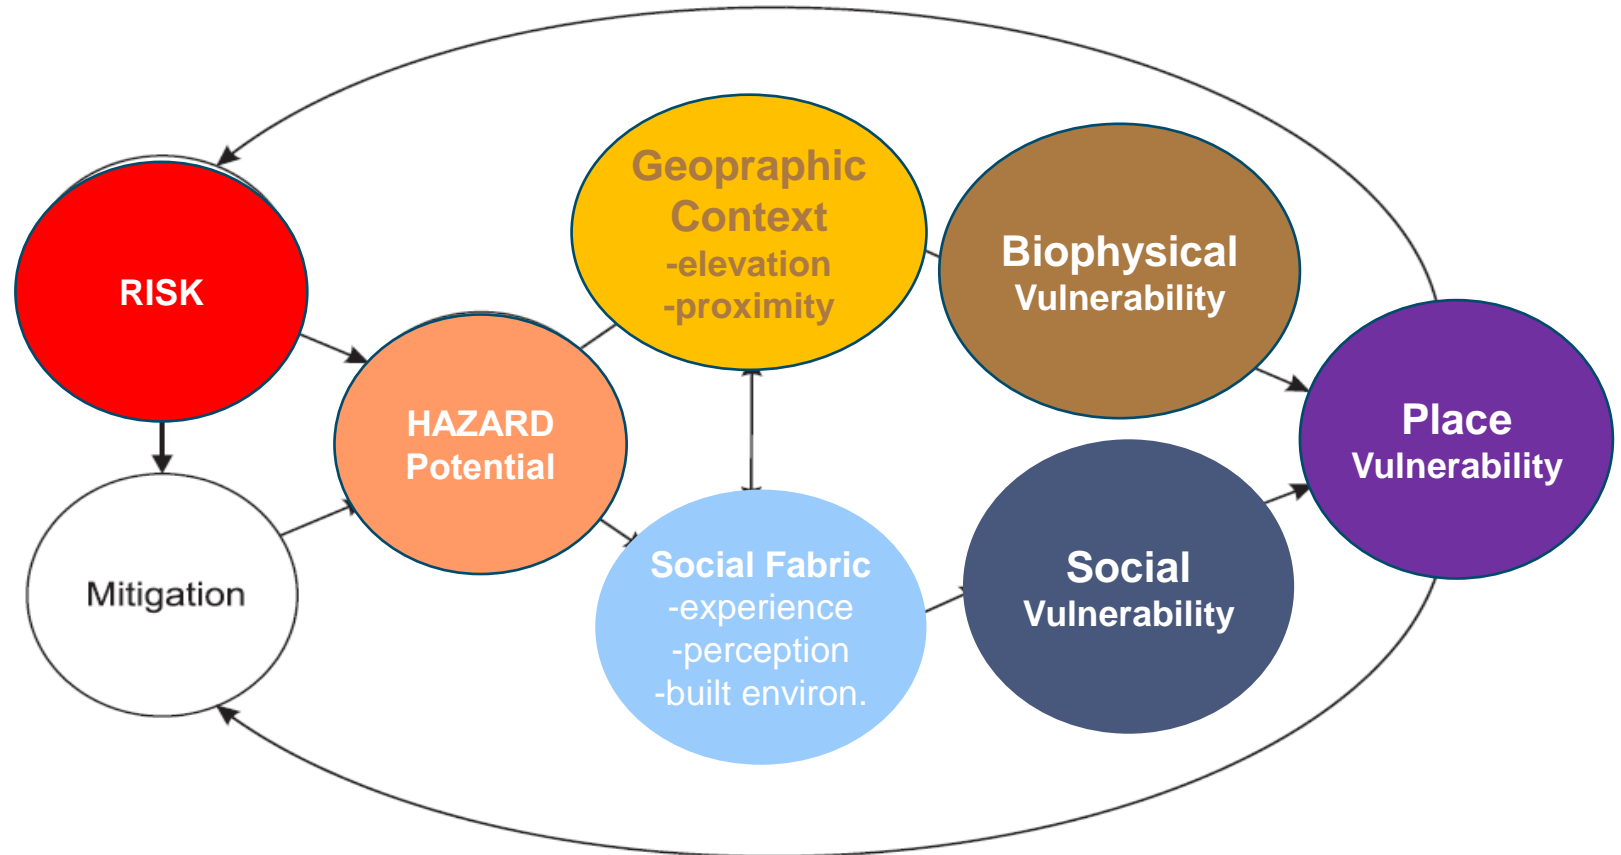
RISK

Mitigation

HAZARD Potential

Geopraphic Context
-elevation
-proximity

Social Fabric
-experience
-perception
-built environ.

Biophysical Vulnerability

Social Vulnerability

Place Vulnerability